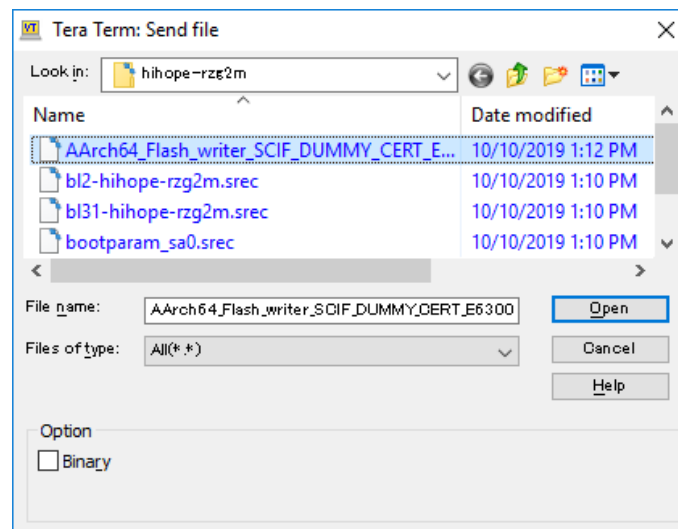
VT Tera Term: Send file

Look in: hihope-rzg2m

| Name | Date modified |
|---|---|
| AArch64_Flash_writer_SCIF_DUMMY_CERT_E... | 10/10/2019 1:12 PM |
| bl2-hihope-rzg2m.srec | 10/10/2019 1:10 PM |
| bl31-hihope-rzg2m.srec | 10/10/2019 1:10 PM |
| bootparam_sa0.srec | 10/10/2019 1:10 PM |

File name: AArch64_Flash_writer_SCIF_DUMMY_CERT_E6300

Open

Files of type: All(*.*)

Cancel

Help

Option

Binary